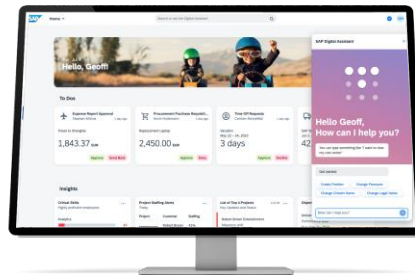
SAP Home

Hello, Geoff.

To Dos

Expense Report Approval

Travel to Bangkok

1,843.37

Approve

Procurement Purchase Requisition

Replacement Laptop

2,450.00

Approve

Time Off Request

Vacation

3 days

Approve

Insights

Critical Skills

Project Staffing Alerts

List of Top 5 Projects

SAP Digital Assistant

Hello Geoff, How can I help you?

Get started

Create Position

Change Password

Change Cost Center

Change Legal Name

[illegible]